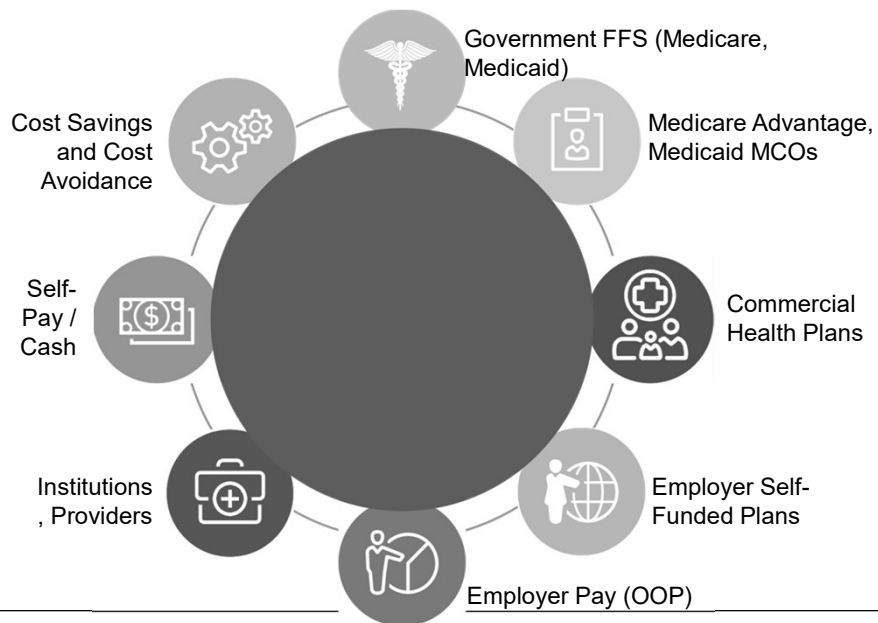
Government FFS (Medicare, Medicaid)

Medicare Advantage, Medicaid MCOs

Commercial Health Plans

Employer Self-Funded Plans

Employer Pay (OOP)

Institutions, Providers

Self-Pay / Cash

Cost Savings and Cost Avoidance